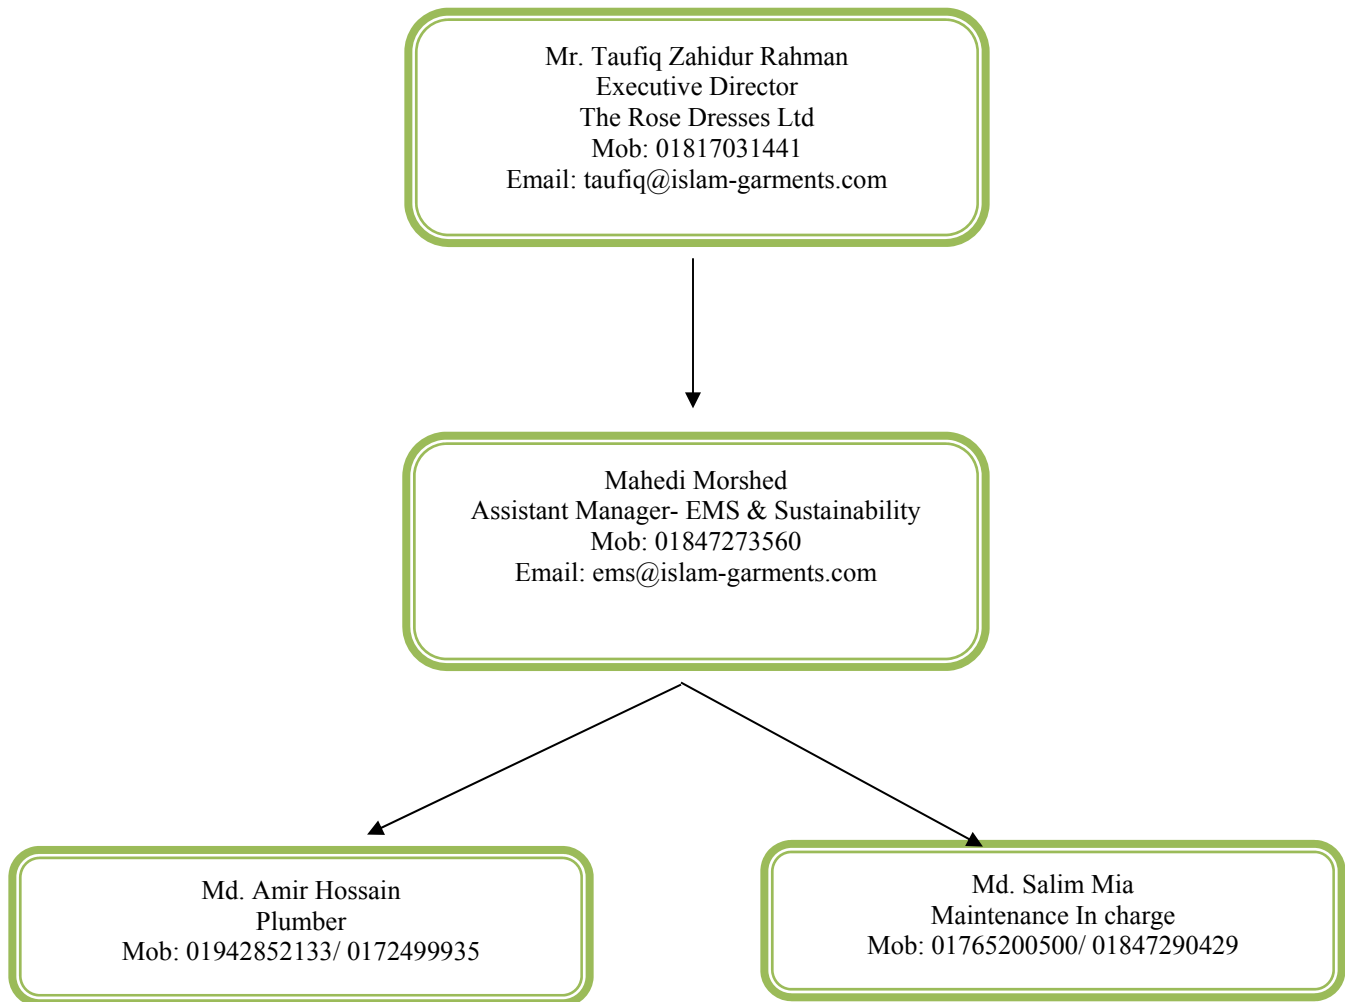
Mr. Taufiq Zahidur Rahman
Executive Director
The Rose Dresses Ltd
Mob: 01817031441
Email: taufiq@islam-garments.com

Mahedi Morshed
Assistant Manager- EMS & Sustainability
Mob: 01847273560
Email: ems@islam-garments.com

Md. Amir Hossain
Plumber
Mob: 01942852133/ 0172499935

Md. Salim Mia
Maintenance In charge
Mob: 01765200500/ 01847290429